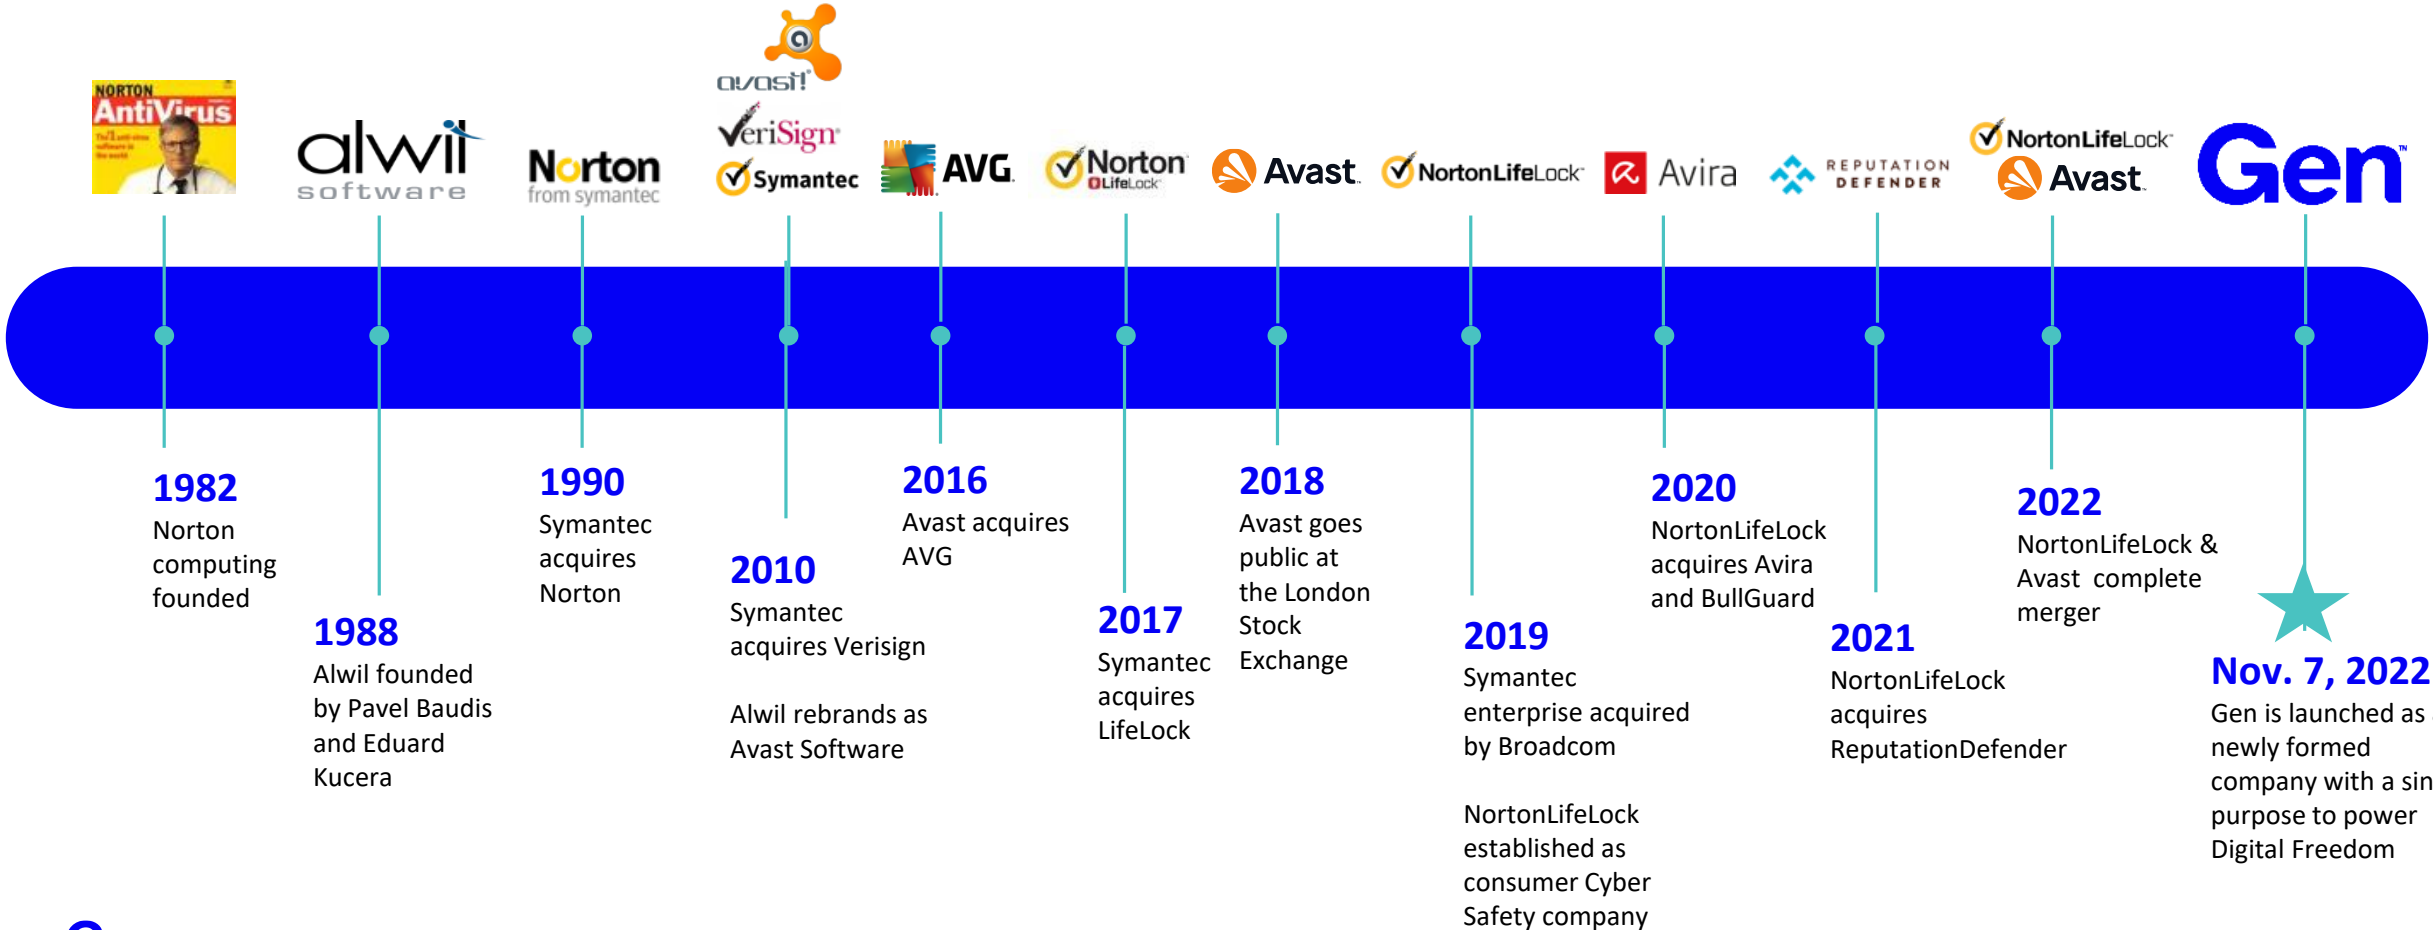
NORTON AntiVirus

alwil software

Norton from symantec

avast!

VeriSign

Symantec

AVG

Norton LifeLock

Avast

NortonLifeLock

Avira

REPUTATION DEFENDER

NortonLifeLock

Avast

Gen

1982
Norton computing founded

1988
Alwil founded by Pavel Baudis and Eduard Kucera

1990
Symantec acquires Norton

2010
Symantec acquires Verisign

Alwil rebrands as Avast Software

2016
Avast acquires AVG

2017
Symantec acquires LifeLock

2018
Avast goes public at the London Stock Exchange

2019
Symantec enterprise acquired by Broadcom

NortonLifeLock established as consumer Cyber Safety company

2020
NortonLifeLock acquires Avira and BullGuard

2021
NortonLifeLock acquires ReputationDefender

2022
NortonLifeLock & Avast complete merger

Nov. 7, 2022
Gen is launched as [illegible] newly formed company with a sin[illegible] purpose to power Digital Freedom